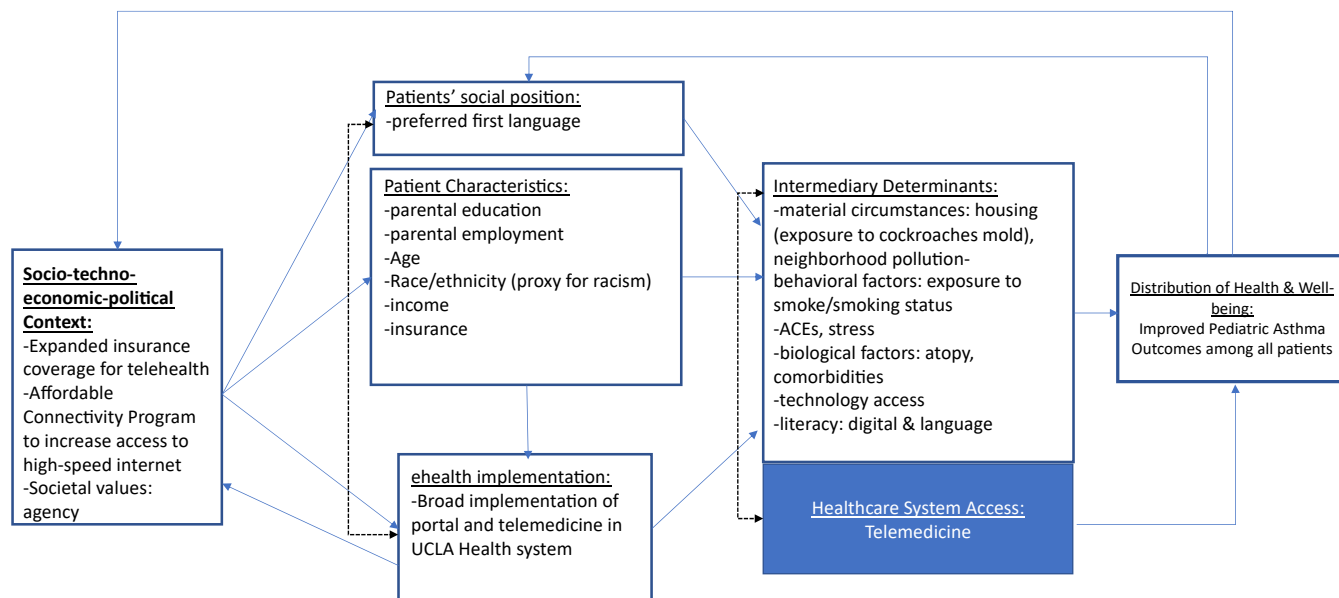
Patients' social position:
-preferred first language

Patient Characteristics:
-parental education
-parental employment
-Age
-Race/ethnicity (proxy for racism)
-income
-insurance

Socio-techno-economic-political Context:
-Expanded insurance coverage for telehealth
-Affordable Connectivity Program to increase access to high-speed internet
-Societal values: agency

ehealth implementation:
-Broad implementation of portal and telemedicine in UCLA Health system

Intermediary Determinants:
-material circumstances: housing (exposure to cockroaches mold), neighborhood pollution-behavioral factors: exposure to smoke/smoking status
-ACEs, stress
-biological factors: atopy, comorbidities
-technology access
-literacy: digital & language

Healthcare System Access:
Telemedicine

Distribution of Health & Well-being:
Improved Pediatric Asthma Outcomes among all patients